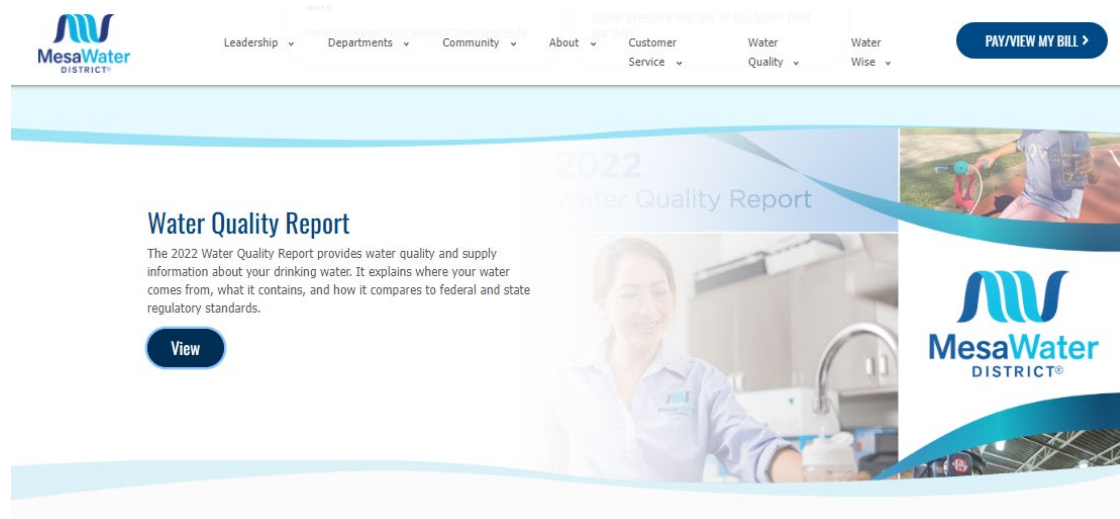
MesaWater DISTRICT®

Leadership Departments Community About Customer Service Water Quality Water Wise

PAY/VIEW MY BILL >

2022 Water Quality Report

Water Quality Report

The 2022 Water Quality Report provides water quality and supply information about your drinking water. It explains where your water comes from, what it contains, and how it compares to federal and state regulatory standards.

View

MesaWater DISTRICT®